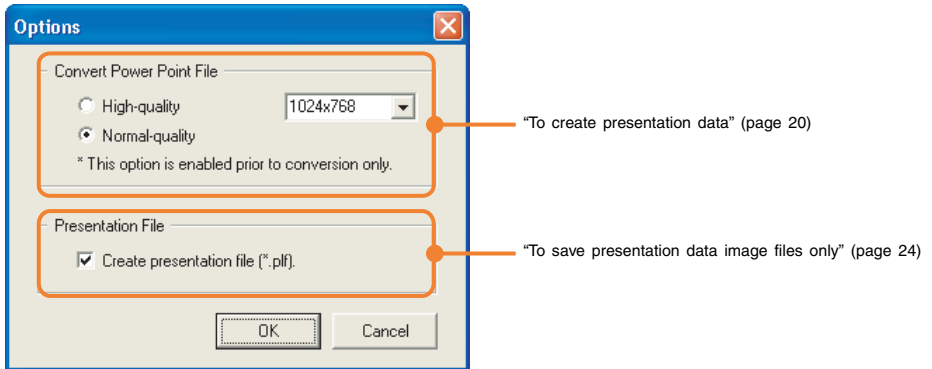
Options

Convert Power Point File

High-quality

1024x768

Normal-quality

* This option is enabled prior to conversion only.

Presentation File

Create presentation file (*.plf).

OK

Cancel

“To create presentation data” (page 20)

“To save presentation data image files only” (page 24)